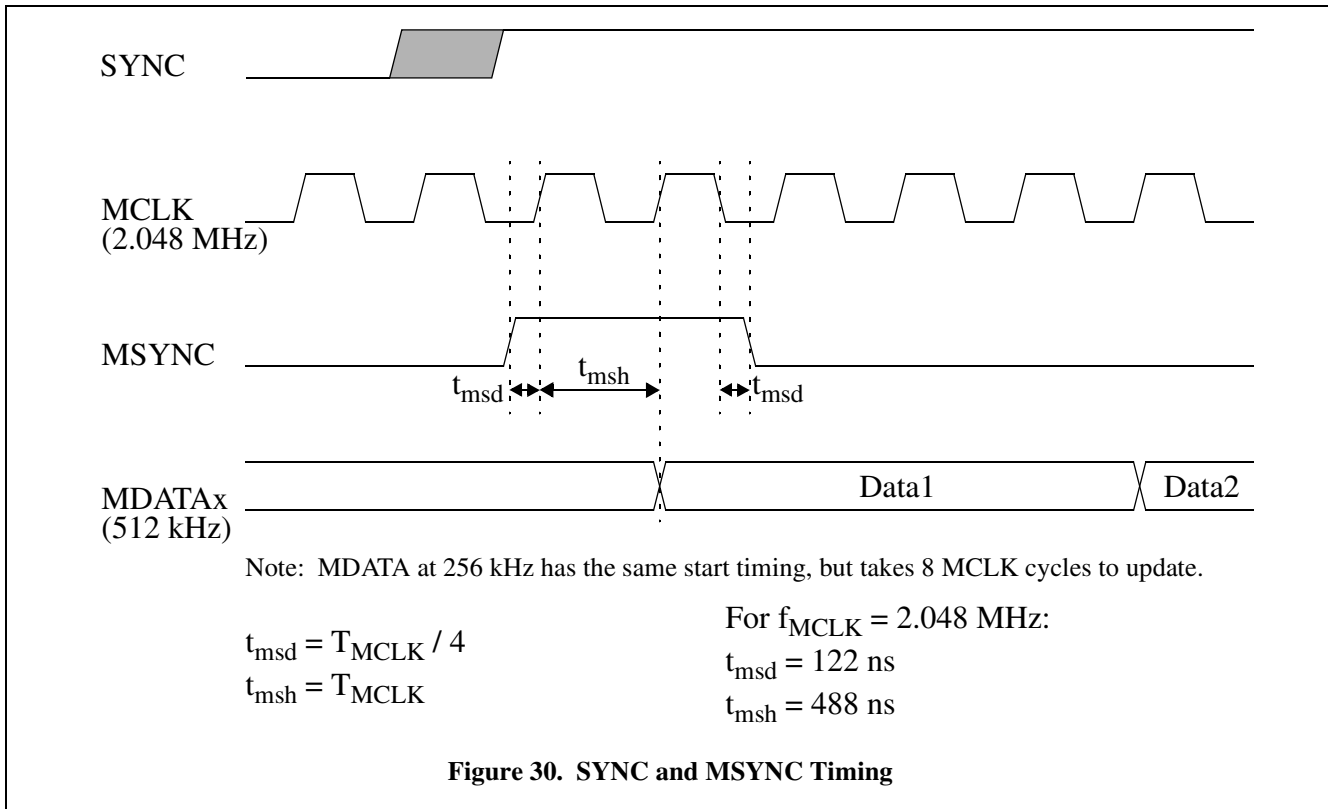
SYNC

MCLK
(2.048 MHz)

MSYNC

$t_{msd}$ $t_{msh}$ $t_{msd}$

MDATAx
(512 kHz)

Data1 Data2

Note: MDATA at 256 kHz has the same start timing, but takes 8 MCLK cycles to update.

$t_{msd} = T_{MCLK} / 4$
$t_{msh} = T_{MCLK}$

For $f_{MCLK} = 2.048$ MHz:
$t_{msd} = 122$ ns
$t_{msh} = 488$ ns

**Figure 30. SYNC and MSYNC Timing**